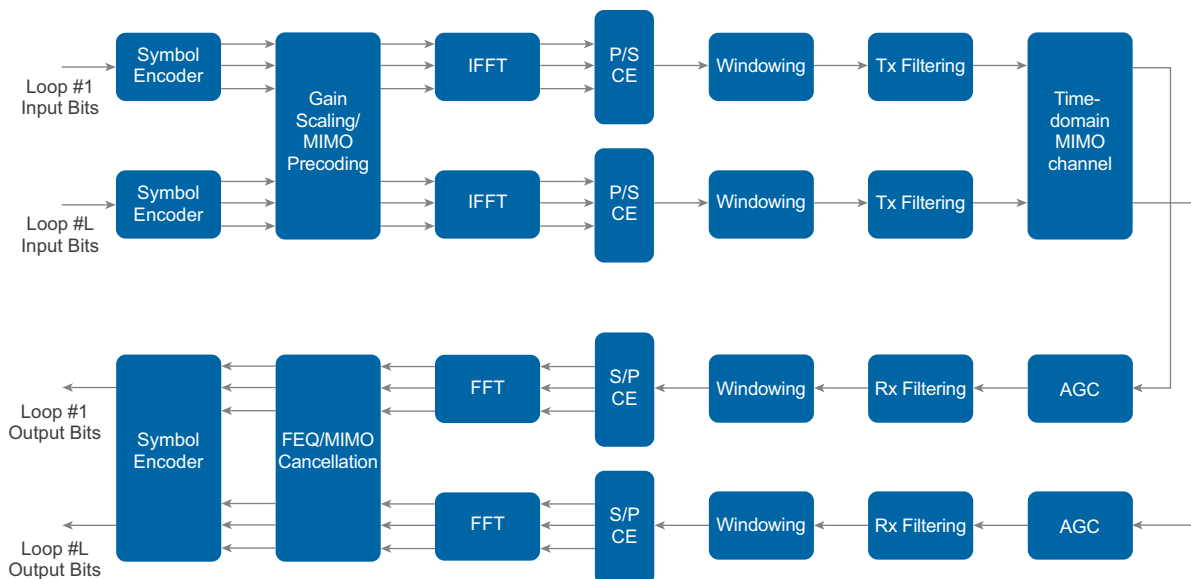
Loop #1
Input Bits

Symbol
Encoder

Gain
Scaling/
MIMO
Precoding

IFFT

P/S
CE

Windowing

Tx Filtering

Time-
domain
MIMO
channel

Loop #L
Input Bits

Symbol
Encoder

IFFT

P/S
CE

Windowing

Tx Filtering

Loop #1
Output Bits

Symbol
Encoder

FEQ/MIMO
Cancellation

FFT

S/P
CE

Windowing

Rx Filtering

AGC

Loop #L
Output Bits

FFT

S/P
CE

Windowing

Rx Filtering

AGC